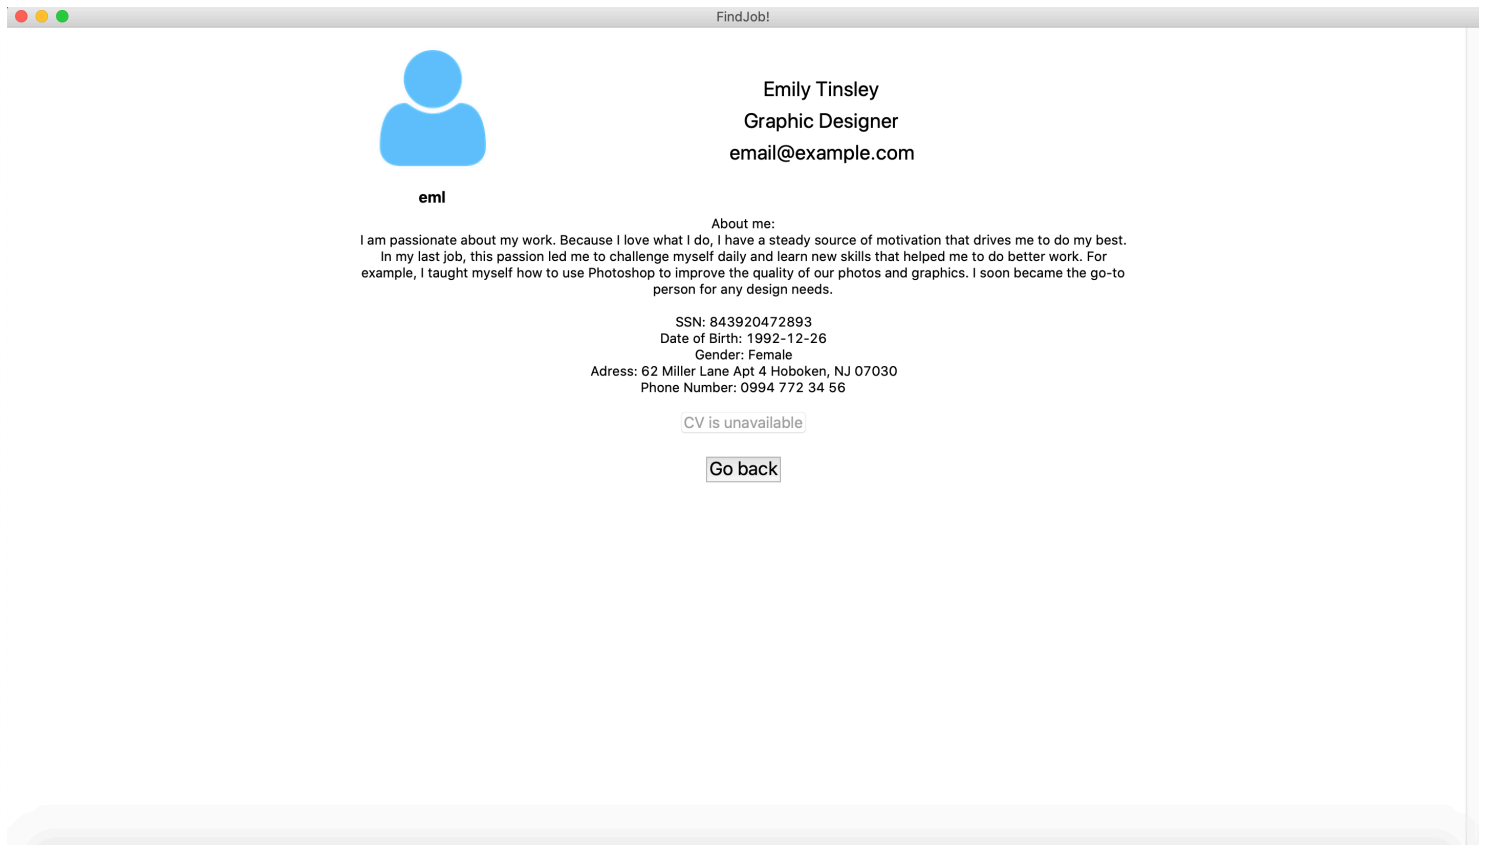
FindJob!

Emily Tinsley
Graphic Designer
email@example.com

eml

About me:
I am passionate about my work. Because I love what I do, I have a steady source of motivation that drives me to do my best. In my last job, this passion led me to challenge myself daily and learn new skills that helped me to do better work. For example, I taught myself how to use Photoshop to improve the quality of our photos and graphics. I soon became the go-to person for any design needs.

SSN: 843920472893
Date of Birth: 1992-12-26
Gender: Female
Adress: 62 Miller Lane Apt 4 Hoboken, NJ 07030
Phone Number: 0994 772 34 56

CV is unavailable

Go back